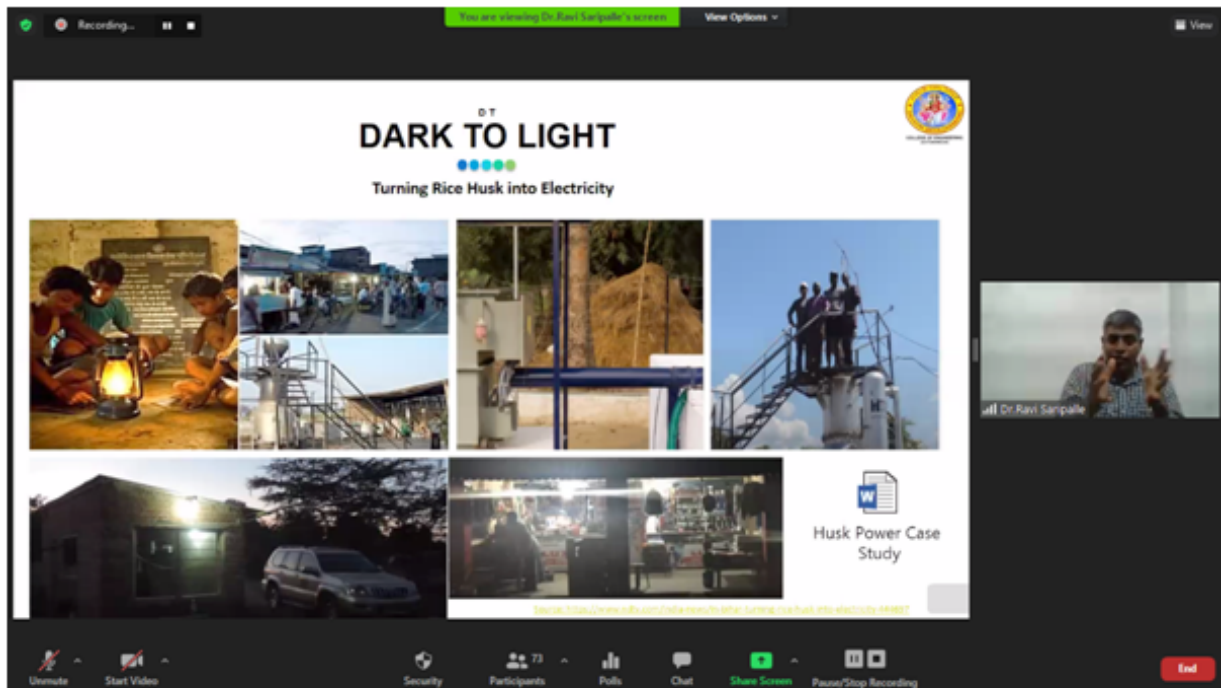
Recording...

You are viewing Dr.Ravi Saripalle's screen

View Options

View

DT

DARK TO LIGHT

Turning Rice Husk into Electricity

Husk Power Case Study

Source: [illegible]

Dr.Ravi Saripalle

Unmute

Start Video

Security

Participants 73

Polls

Chat

Share Screen

Pause/Stop Recording

End